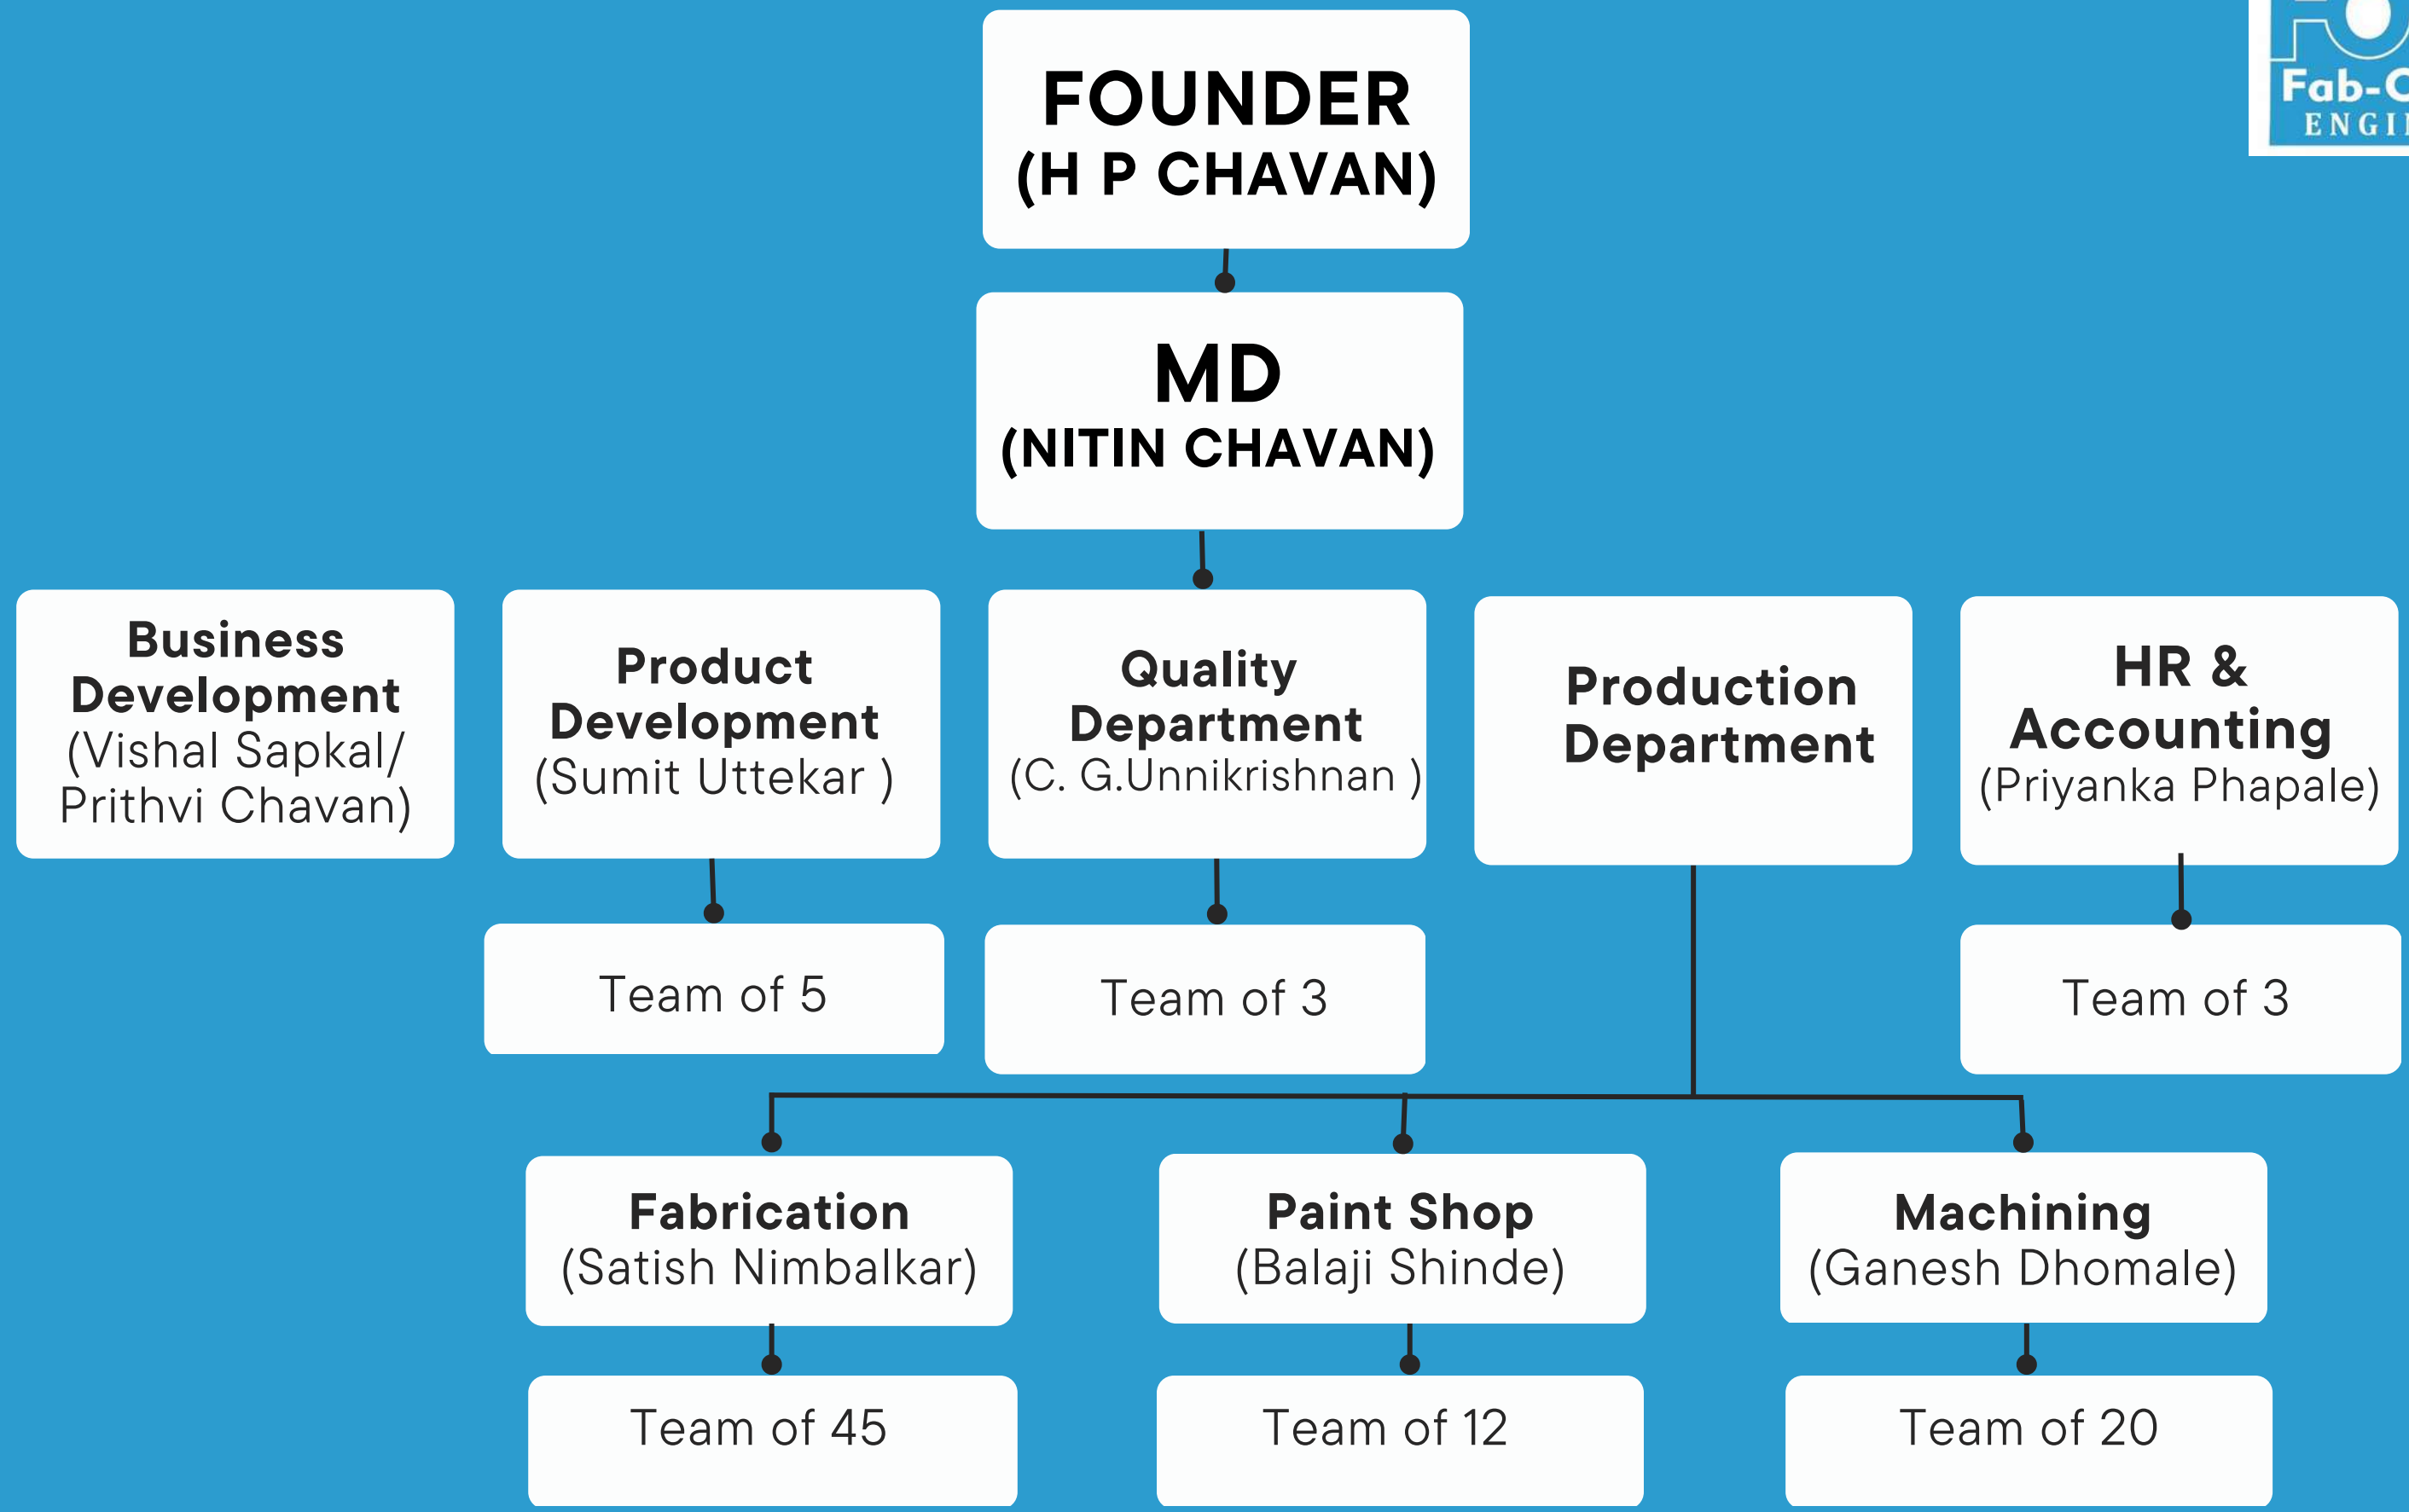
FOUNDER
(H P CHAVAN)

MD
(NITIN CHAVAN)

Business Development
(Vishal Sapkal/ Prithvi Chavan)

Product Development
(Sumit Uttekar )

Team of 5

Quality Department
(C. G.Unnikrishnan )

Team of 3

Production Department

HR & Accounting
(Priyanka Phapale)

Team of 3

Fabrication
(Satish Nimbalkar)

Team of 45

Paint Shop
(Balaji Shinde)

Team of 12

Machining
(Ganesh Dhomale)

Team of 20

Fab-C
ENGI